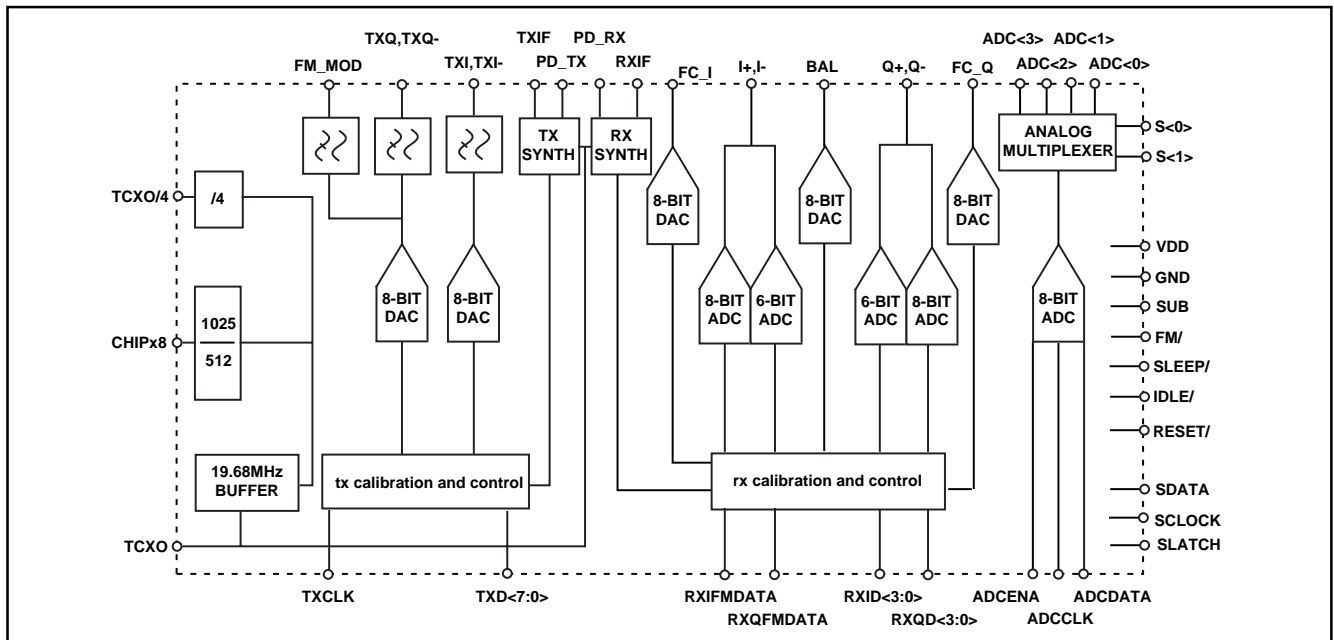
TXQ,TXQ-

FM_MOD

TXI,TXI-

TXIF

PD_RX

PD_TX

RXIF

FC_I

I+,I-

BAL

Q+,Q-

FC_Q

ADC<3>

ADC<1>

ADC<2>

ADC<0>

TX SYNTH

RX SYNTH

ANALOG MULTIPLEXER

S<0>

S<1>

TCXO/4

/4

8-BIT DAC

8-BIT DAC

8-BIT DAC

8-BIT DAC

8-BIT DAC

VDD

GND

SUB

1025

512

8-BIT ADC

6-BIT ADC

6-BIT ADC

8-BIT ADC

8-BIT ADC

CHIPx8

FM/

SLEEP/

IDLE/

RESET/

19.68MHz BUFFER

tx calibration and control

rx calibration and control

SDATA

SCLOCK

TCXO

SLATCH

TXCLK

TXD<7:0>

RXIFMDATA

RXQFMDATA

RXID<3:0>

RXQD<3:0>

ADCENA

ADCCLK

ADCDATA